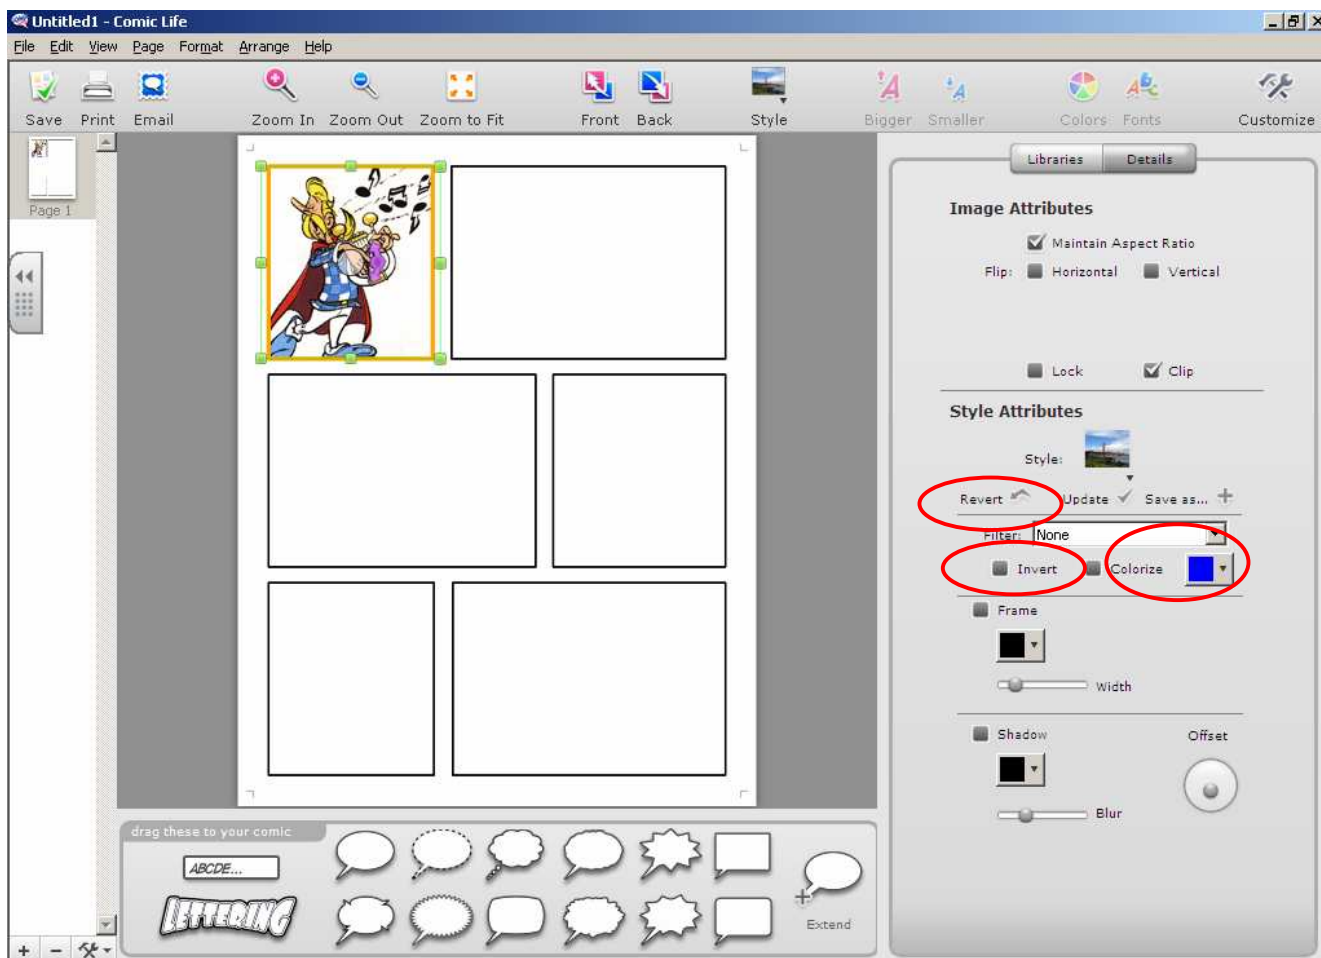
Untitled1 - Comic Life

File Edit View Page Format Arrange Help

Save Print Email Zoom In Zoom Out Zoom to Fit Front Back Style Bigger Smaller Colors Fonts Customize

Page 1

Libraries Details

Image Attributes

Maintain Aspect Ratio

Flip: Horizontal Vertical

Lock Clip

Style Attributes

Style:

Revert Update Save as...

Filter: None

Invert Colorize

Frame

Width

Shadow Offset

Blur

drag these to your comic

ABCDE...

LETTERING

Extend